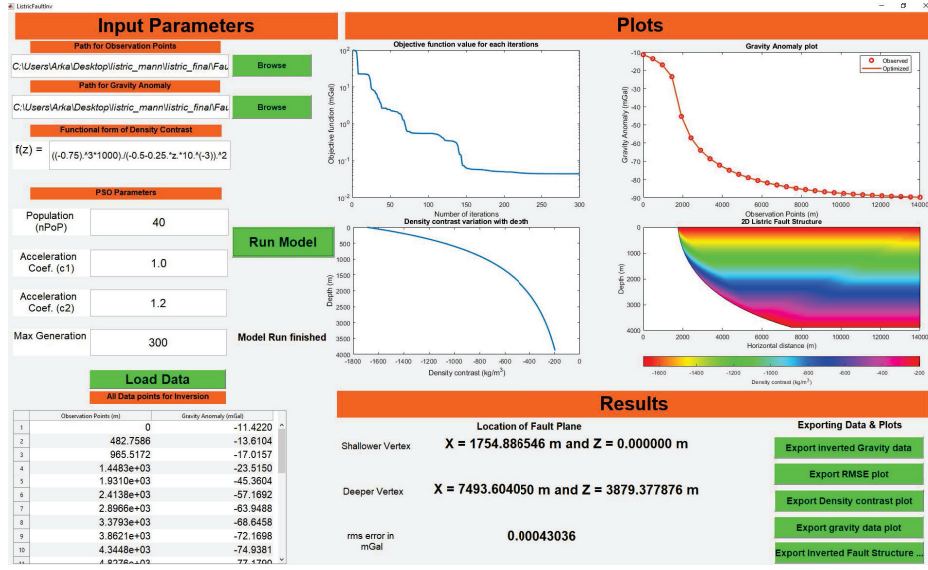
ListricFaultInv

Input Parameters

Path for Observation Points

C:\Users\Arka\Desktop\listric_mann\listric_final\Fau

Browse

Path for Gravity Anomaly

C:\Users\Arka\Desktop\listric_mann\listric_final\Fau

Browse

Functional form of Density Contrast

f(z) = ((-0.75).^3*1000)./((-0.5-0.25.*z.*10.^(-3)).^2

PSO Parameters

Population (nPoP) 40

Acceleration Coef. (c1) 1.0

Acceleration Coef. (c2) 1.2

Max Generation 300

Run Model

Model Run finished

Load Data

All Data points for Inversion

| | Observation Points (m) | Gravity Anomaly (mGal) |
|---|---|---|
| 1 | 0 | -11.4220 |
| 2 | 482.7586 | -13.6104 |
| 3 | 965.5172 | -17.0157 |
| 4 | 1.4483e+03 | -23.5150 |
| 5 | 1.9310e+03 | -45.3604 |
| 6 | 2.4138e+03 | -57.1692 |
| 7 | 2.8966e+03 | -63.9488 |
| 8 | 3.3793e+03 | -68.6458 |
| 9 | 3.8621e+03 | -72.1698 |
| 10 | 4.3448e+03 | -74.9381 |
| 11 | 4.8276e+03 | -77.1790 |

Plots

Objective function value for each iterations

Objective function (mGal)

$10^2$ $10^1$ $10^0$ $10^{-1}$ $10^{-2}$

0 50 100 150 200 250 300

Number of iterations

Gravity Anomaly plot

Observed
Optimized

Gravity Anomaly (mGal)

-10 -20 -30 -40 -50 -60 -70 -80 -90

0 2000 4000 6000 8000 10000 12000 14000

Observation Points (m)

Density contrast variation with depth

Depth (m)

0 500 1000 1500 2000 2500 3000 3500 4000

-1800 -1600 -1400 -1200 -1000 -800 -600 -400 -200 0

Density contrast (kg/m$^3$)

2D Listric Fault Structure

Depth (m)

0 1000 2000 3000 4000

0 2000 4000 6000 8000 10000 12000 14000

Horizontal distance (m)

-1600 -1400 -1200 -1000 -800 -600 -400 -200

Density contrast (kg/m$^3$)

Results

Location of Fault Plane

Shallower Vertex X = 1754.886546 m and Z = 0.000000 m

Deeper Vertex X = 7493.604050 m and Z = 3879.377876 m

rms error in mGal 0.00043036

Exporting Data & Plots

Export inverted Gravity data

Export RMSE plot

Export Density contrast plot

Export gravity data plot

Export Inverted Fault Structure ...